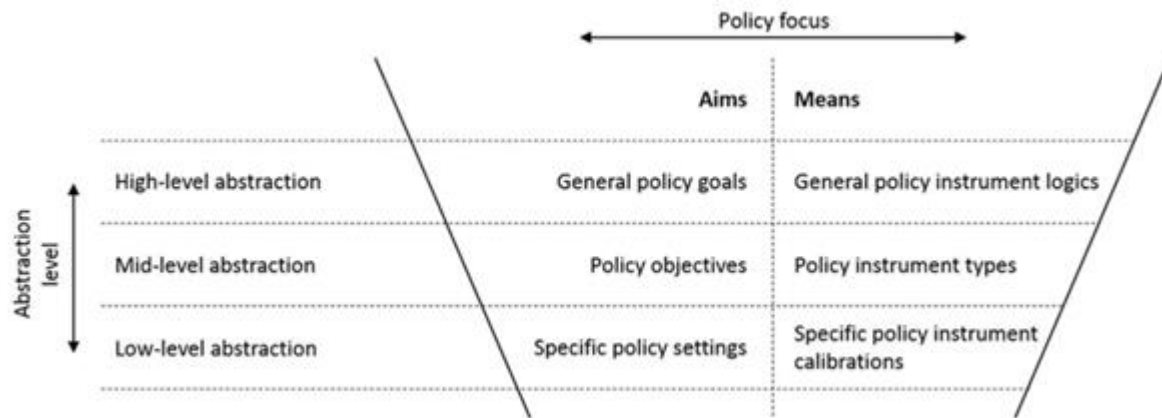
Policy focus

| | Aims | Means |
|---|---|---|
| High-level abstraction | General policy goals | General policy instrument logics |
| Mid-level abstraction | Policy objectives | Policy instrument types |
| Low-level abstraction | Specific policy settings | Specific policy instrument calibrations |

Abstraction level